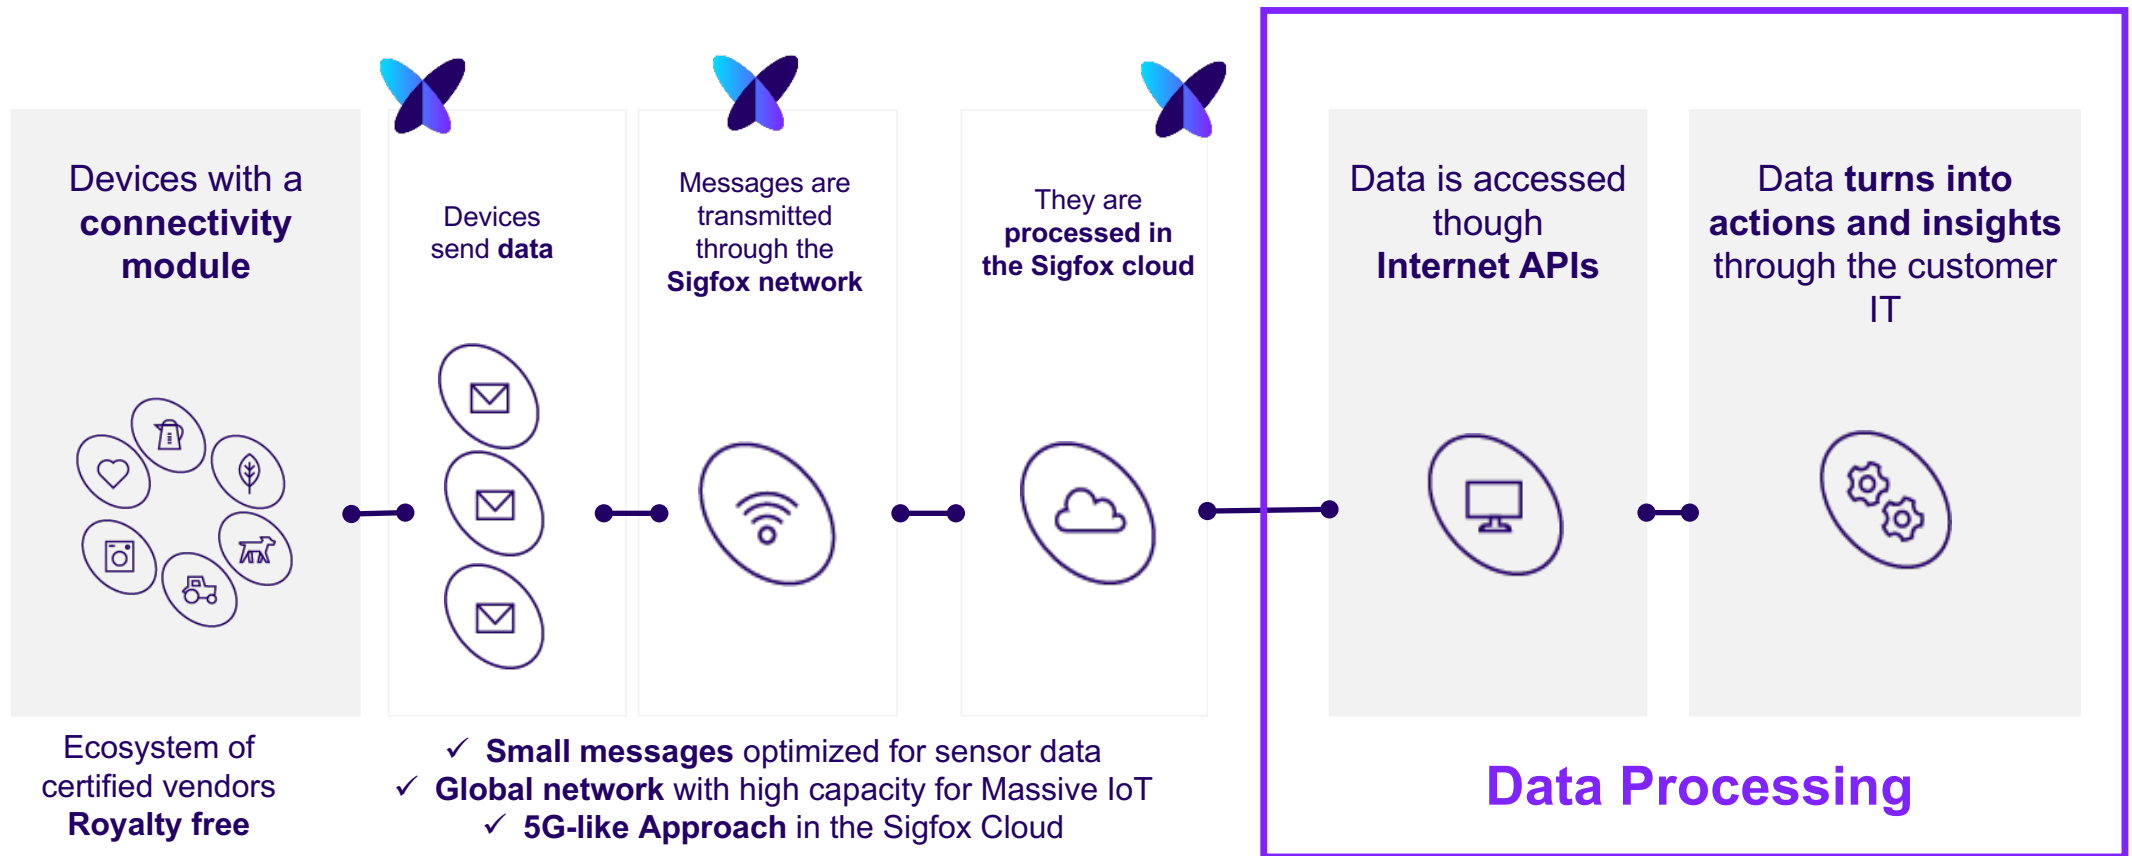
Devices with a **connectivity module**

Devices send **data**

Messages are transmitted through the **Sigfox network**

They are **processed in the Sigfox cloud**

Data is accessed though **Internet APIs**

Data **turns into actions and insights** through the customer IT

Ecosystem of certified vendors **Royalty free**

✓ **Small messages** optimized for sensor data
✓ **Global network** with high capacity for Massive IoT
✓ **5G-like Approach** in the Sigfox Cloud

Data Processing